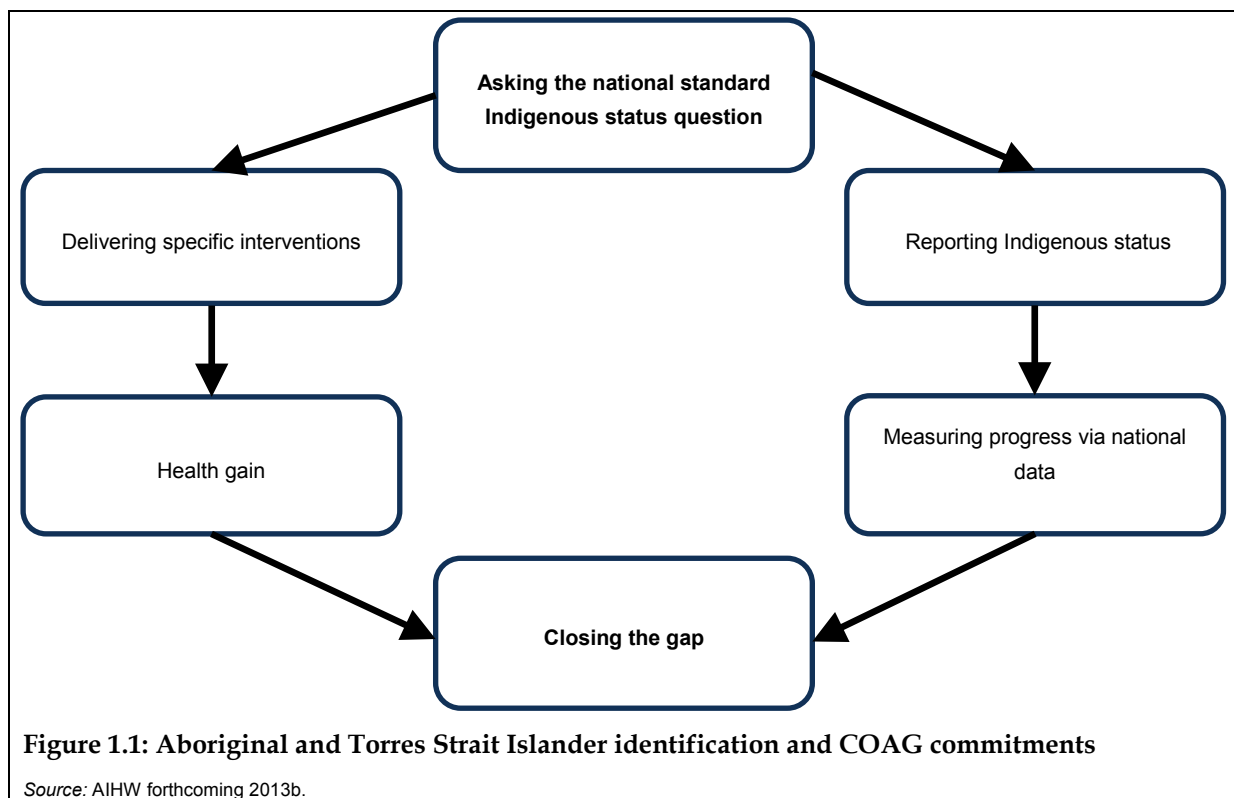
Asking the national standard Indigenous status question

Delivering specific interventions

Reporting Indigenous status

Health gain

Measuring progress via national data

Closing the gap

Figure 1.1: Aboriginal and Torres Strait Islander identification and COAG commitments

Source: AIHW forthcoming 2013b.